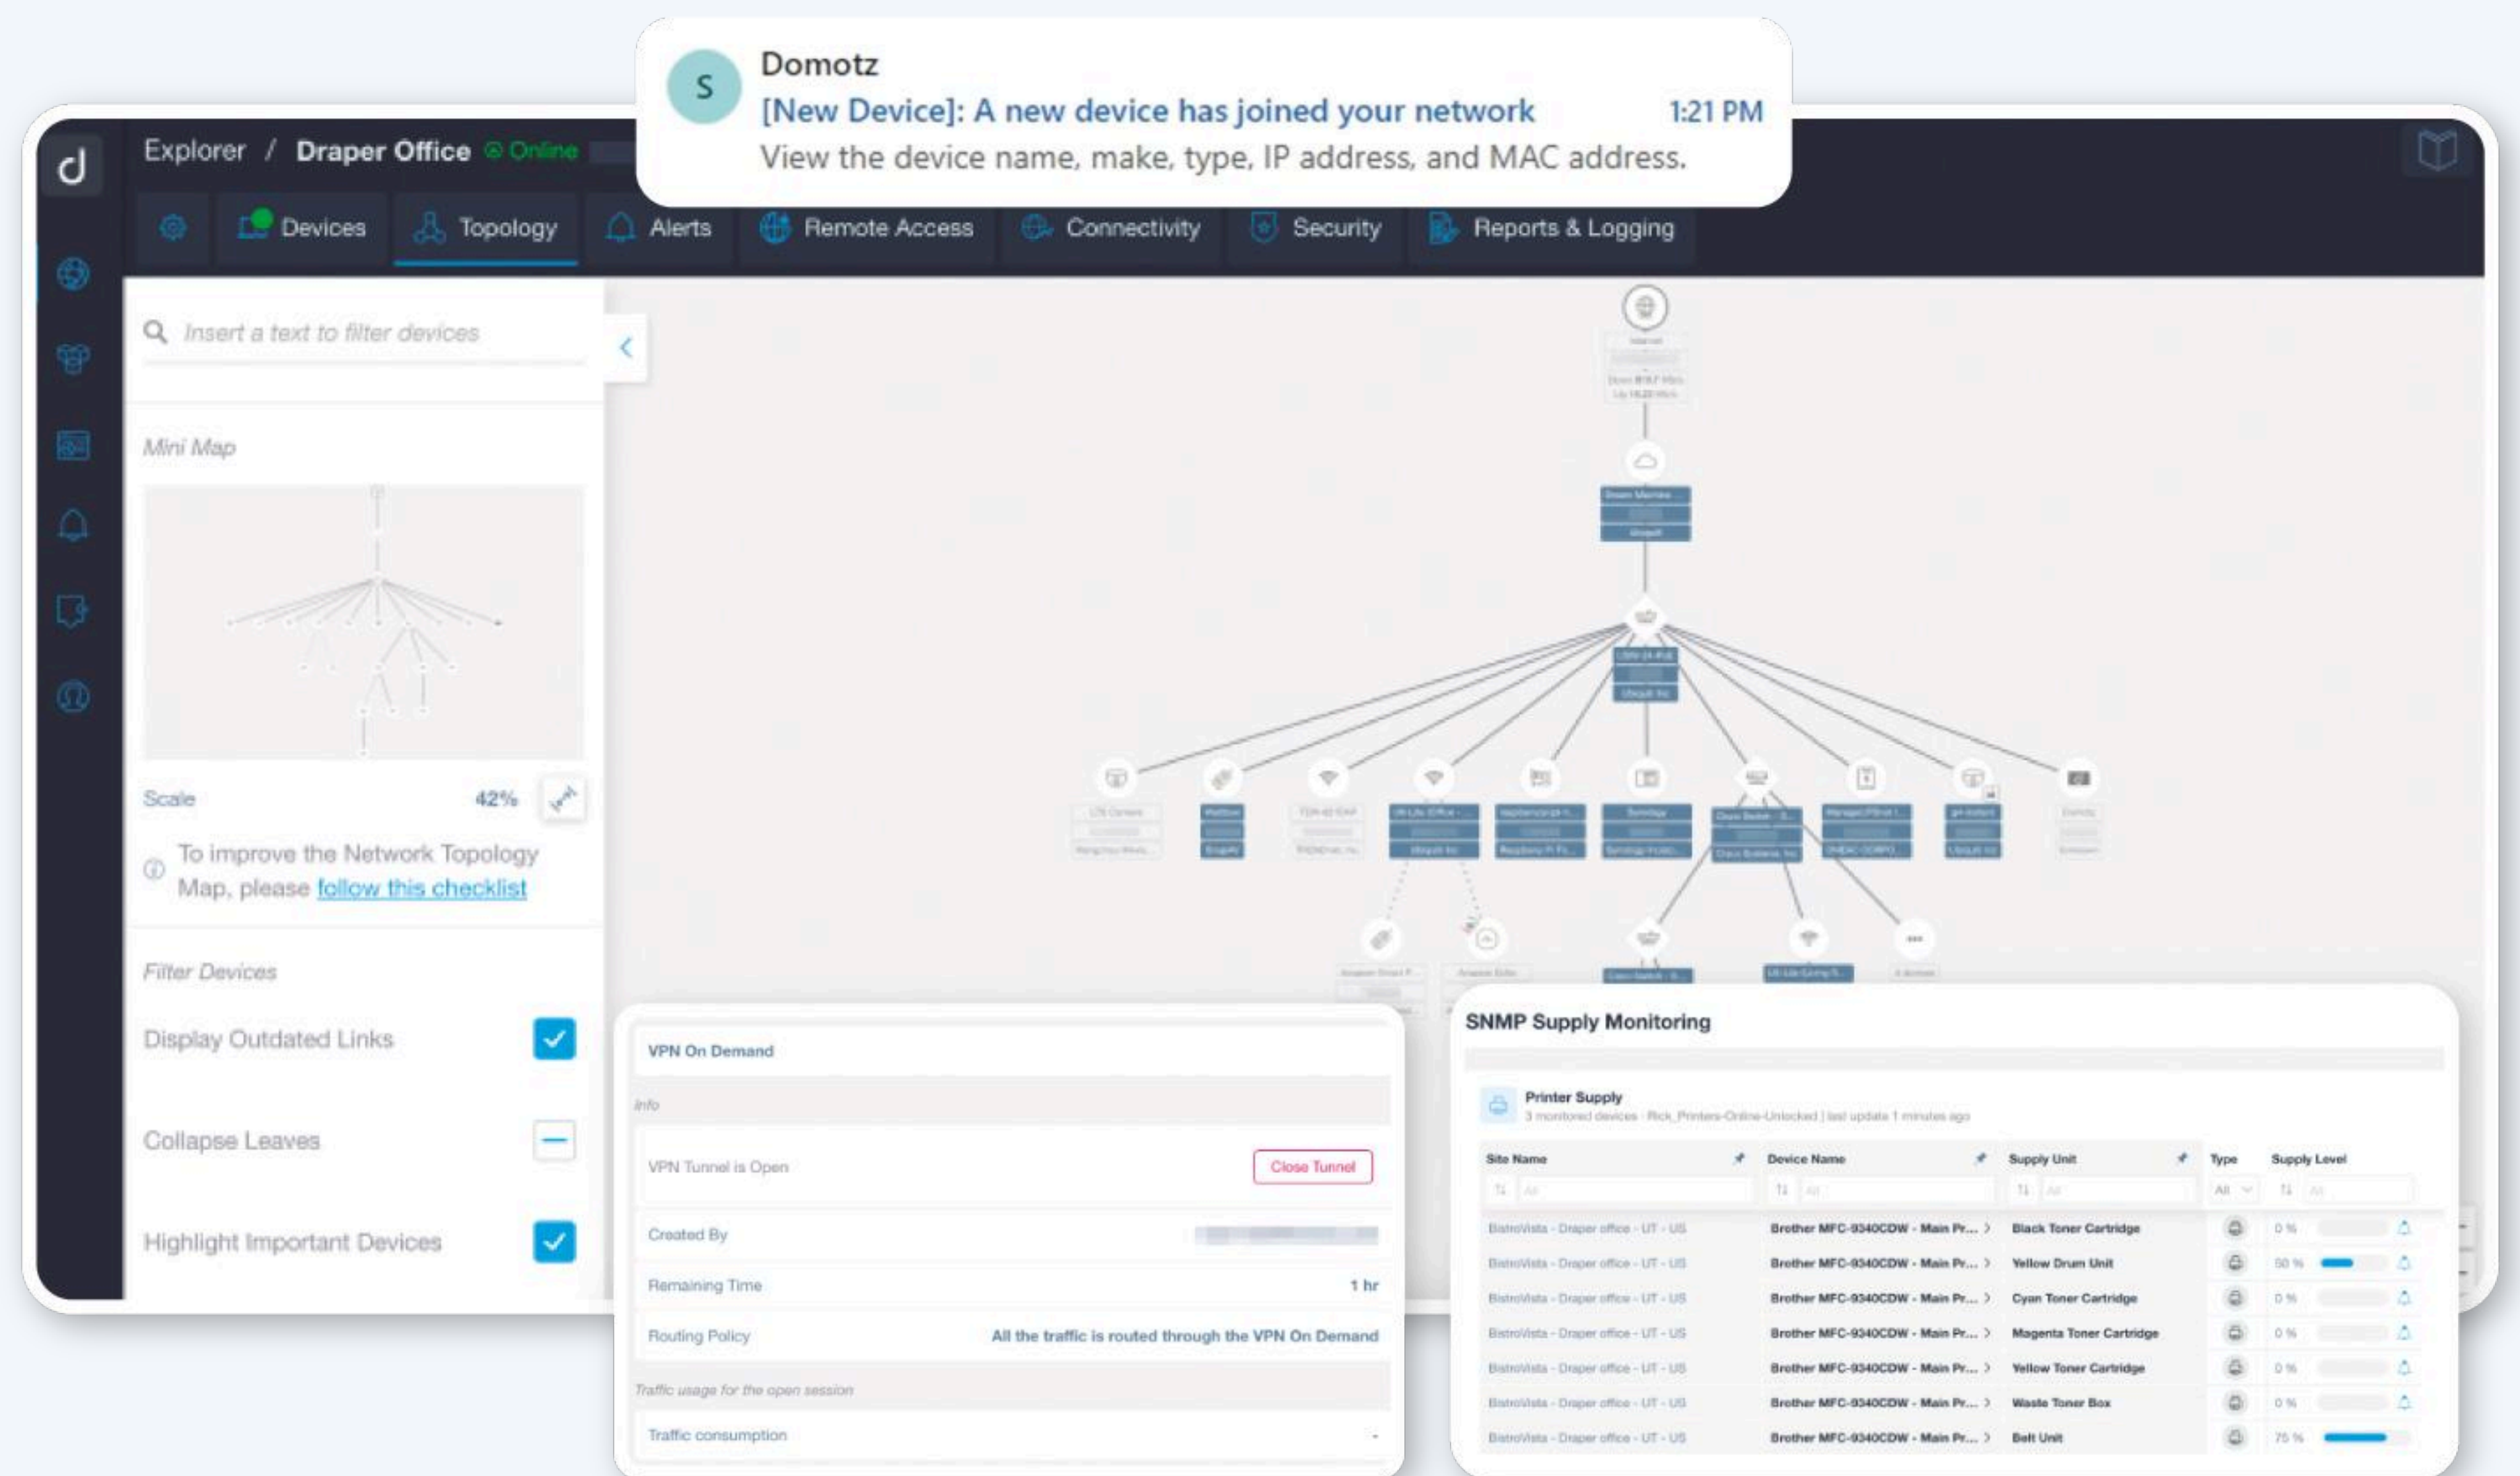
S
Domotz
[New Device]: A new device has joined your network 1:21 PM
View the device name, make, type, IP address, and MAC address.

Explorer / Draper Office Online

Devices Topology Alerts Remote Access Connectivity Security Reports & Logging

Insert a text to filter devices

Mini Map

Scale 42%

To improve the Network Topology Map, please follow this checklist

Filter Devices

Display Outdated Links

Collapse Leaves

Highlight Important Devices

VPN On Demand

Info

VPN Tunnel is Open Close Tunnel

Created By

Remaining Time 1 hr

Routing Policy All the traffic is routed through the VPN On Demand

Traffic usage for the open session

Traffic consumption -

SNMP Supply Monitoring

Printer Supply
3 monitored devices · Rick_Printers-Online-Unlocked | last update 1 minutes ago

| Site Name | Device Name | Supply Unit | Type | Supply Level |
|---|---|---|---|---|
| BistroVista - Draper office - UT - US | Brother MFC-9340CDW - Main Pr... | Black Toner Cartridge | | 0 % |
| BistroVista - Draper office - UT - US | Brother MFC-9340CDW - Main Pr... | Yellow Drum Unit | | 50 % |
| BistroVista - Draper office - UT - US | Brother MFC-9340CDW - Main Pr... | Cyan Toner Cartridge | | 0 % |
| BistroVista - Draper office - UT - US | Brother MFC-9340CDW - Main Pr... | Magenta Toner Cartridge | | 0 % |
| BistroVista - Draper office - UT - US | Brother MFC-9340CDW - Main Pr... | Yellow Toner Cartridge | | 0 % |
| BistroVista - Draper office - UT - US | Brother MFC-9340CDW - Main Pr... | Waste Toner Box | | 0 % |
| BistroVista - Draper office - UT - US | Brother MFC-9340CDW - Main Pr... | Belt Unit | | 75 % |